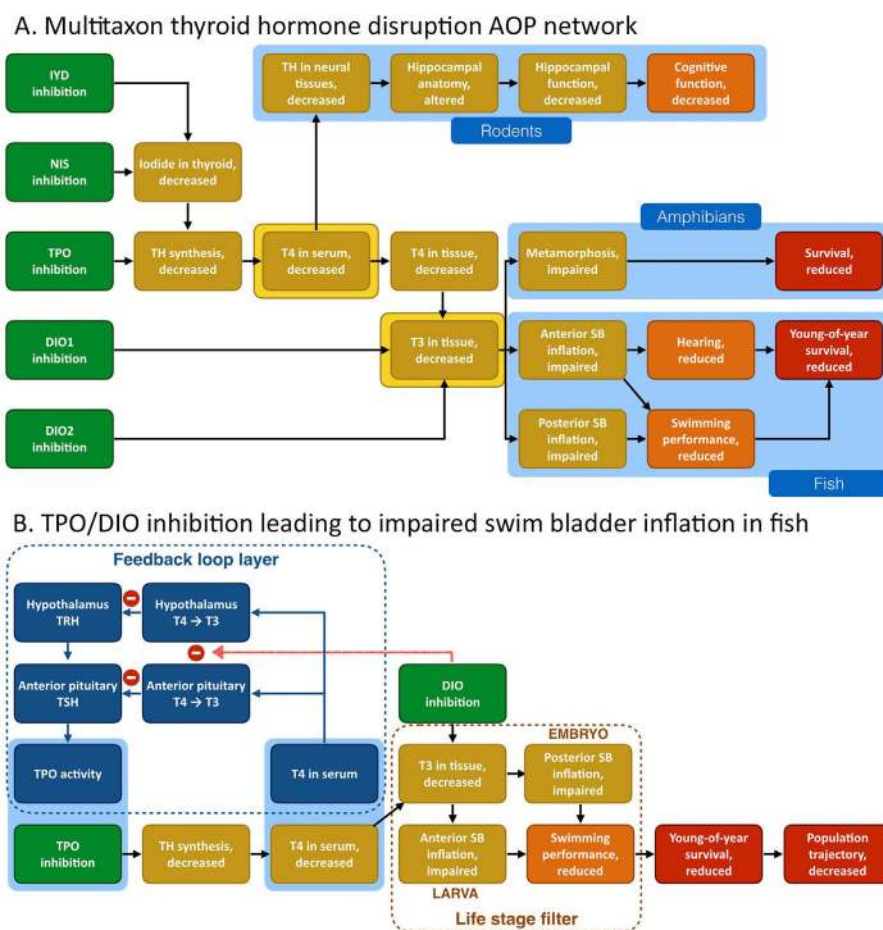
A. Multitaxon thyroid hormone disruption AOP network

IYD inhibition

NIS inhibition

Iodide in thyroid, decreased

TPO inhibition

TH synthesis, decreased

T4 in serum, decreased

TH in neural tissues, decreased

Hippocampal anatomy, altered

Hippocampal function, decreased

Cognitive function, decreased

Rodents

T4 in tissue, decreased

Amphibians

Metamorphosis, impaired

Survival, reduced

DIO1 inhibition

T3 in tissue, decreased

Anterior SB inflation, impaired

Hearing, reduced

Young-of-year survival, reduced

DIO2 inhibition

Posterior SB inflation, impaired

Swimming performance, reduced

Fish

B. TPO/DIO inhibition leading to impaired swim bladder inflation in fish

Feedback loop layer

Hypothalamus TRH

Hypothalamus T4 → T3

Anterior pituitary TSH

Anterior pituitary T4 → T3

TPO activity

T4 in serum

DIO inhibition

EMBRYO

T3 in tissue, decreased

Posterior SB inflation, impaired

TPO inhibition

TH synthesis, decreased

T4 in serum, decreased

Anterior SB inflation, impaired

Swimming performance, reduced

Young-of-year survival, reduced

Population trajectory, decreased

LARVA

Life stage filter